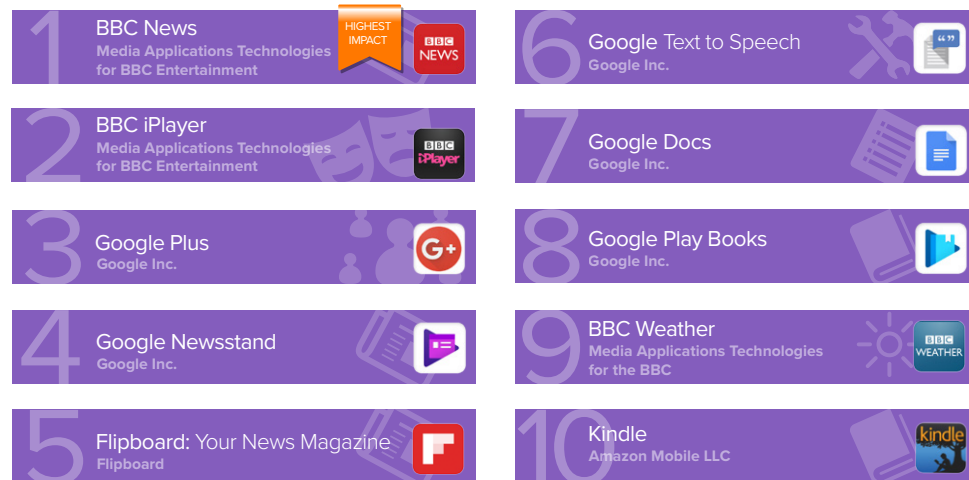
1
BBC News
Media Applications Technologies for BBC Entertainment
HIGHEST IMPACT
BBC NEWS

2
BBC iPlayer
Media Applications Technologies for BBC Entertainment
BBC iPlayer

3
Google Plus
Google Inc.
G+

4
Google Newsstand
Google Inc.

5
Flipboard: Your News Magazine
Flipboard

6
Google Text to Speech
Google Inc.

7
Google Docs
Google Inc.

8
Google Play Books
Google Inc.

9
BBC Weather
Media Applications Technologies for the BBC
BBC WEATHER

10
Kindle
Amazon Mobile LLC
kindle